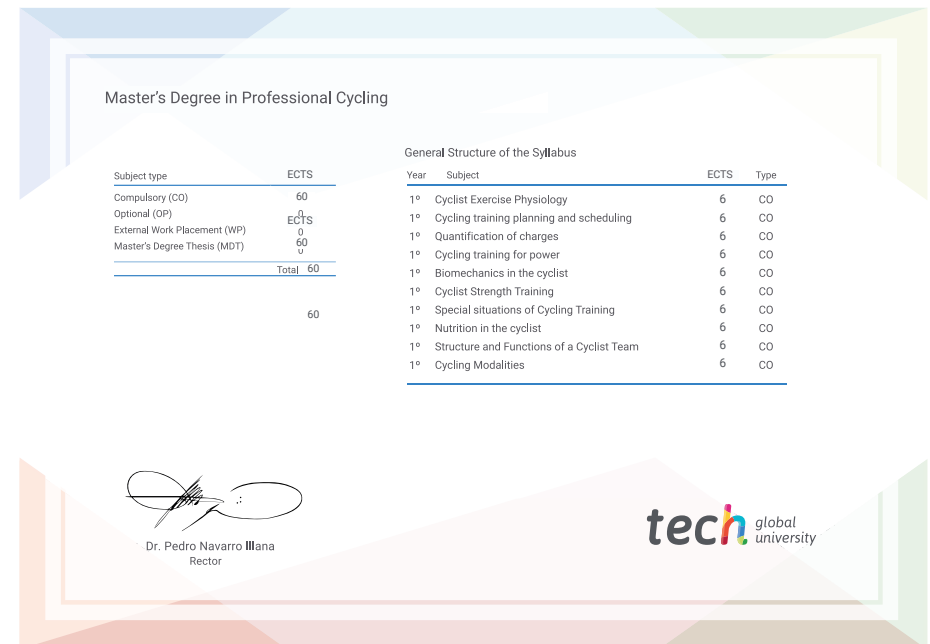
Master's Degree in Professional Cycling

| Subject type | ECTS |
|---|---|
| Compulsory (CO) | 60 |
| Optional (OP) | 0 |
| External Work Placement (WP) | 0 |
| Master's Degree Thesis (MDT) | 0 |
| Total | 60 |

ECTS
60
60

General Structure of the Syllabus

| Year | Subject | ECTS | Type |
|---|---|---|---|
| 1º | Cyclist Exercise Physiology | 6 | CO |
| 1º | Cycling training planning and scheduling | 6 | CO |
| 1º | Quantification of charges | 6 | CO |
| 1º | Cycling training for power | 6 | CO |
| 1º | Biomechanics in the cyclist | 6 | CO |
| 1º | Cyclist Strength Training | 6 | CO |
| 1º | Special situations of Cycling Training | 6 | CO |
| 1º | Nutrition in the cyclist | 6 | CO |
| 1º | Structure and Functions of a Cyclist Team | 6 | CO |
| 1º | Cycling Modalities | 6 | CO |

Dr. Pedro Navarro Illana
Rector

tech global university